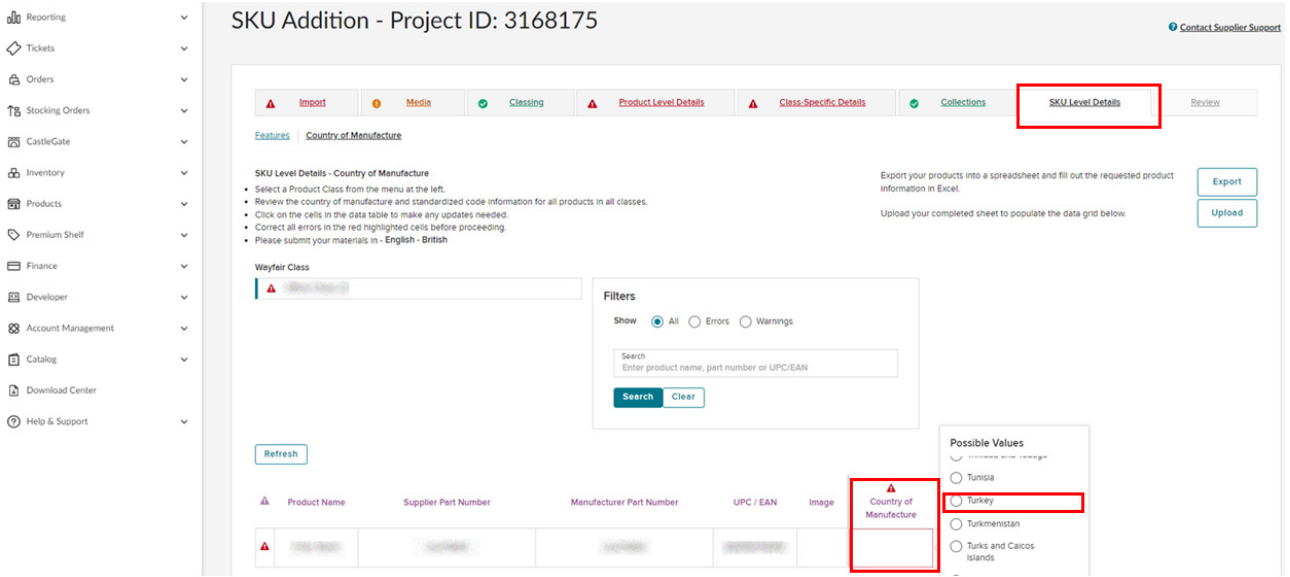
Reporting
Tickets
Orders
Stocking Orders
CastleGate
Inventory
Products
Premium Shelf
Finance
Developer
Account Management
Catalog
Download Center
Help & Support

SKU Addition - Project ID: 3168175

Contact Supplier Support

Import | Media | Classing | Product Level Details | Class-Specific Details | Collections | SKU Level Details | Review

Features | Country of Manufacture

SKU Level Details - Country of Manufacture
• Select a Product Class from the menu at the left.
• Review the country of manufacture and standardized code information for all products in all classes.
• Click on the cells in the data table to make any updates needed.
• Correct all errors in the red highlighted cells before proceeding.
• Please submit your materials in - English - British

Export your products into a spreadsheet and fill out the requested product information in Excel.

Upload your completed sheet to populate the data grid below.

Export
Upload

Wayfair Class
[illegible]

Filters
Show All Errors Warnings
Search
Enter product name, part number or UPC/EAN
Search Clear

Refresh

Possible Values
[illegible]
Tunisia
Turkey
Turkmenistan
Turks and Caicos Islands

| | Product Name | Supplier Part Number | Manufacturer Part Number | UPC / EAN | Image | Country of Manufacture |
|---|---|---|---|---|---|---|
| | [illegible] | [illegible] | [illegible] | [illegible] | | |